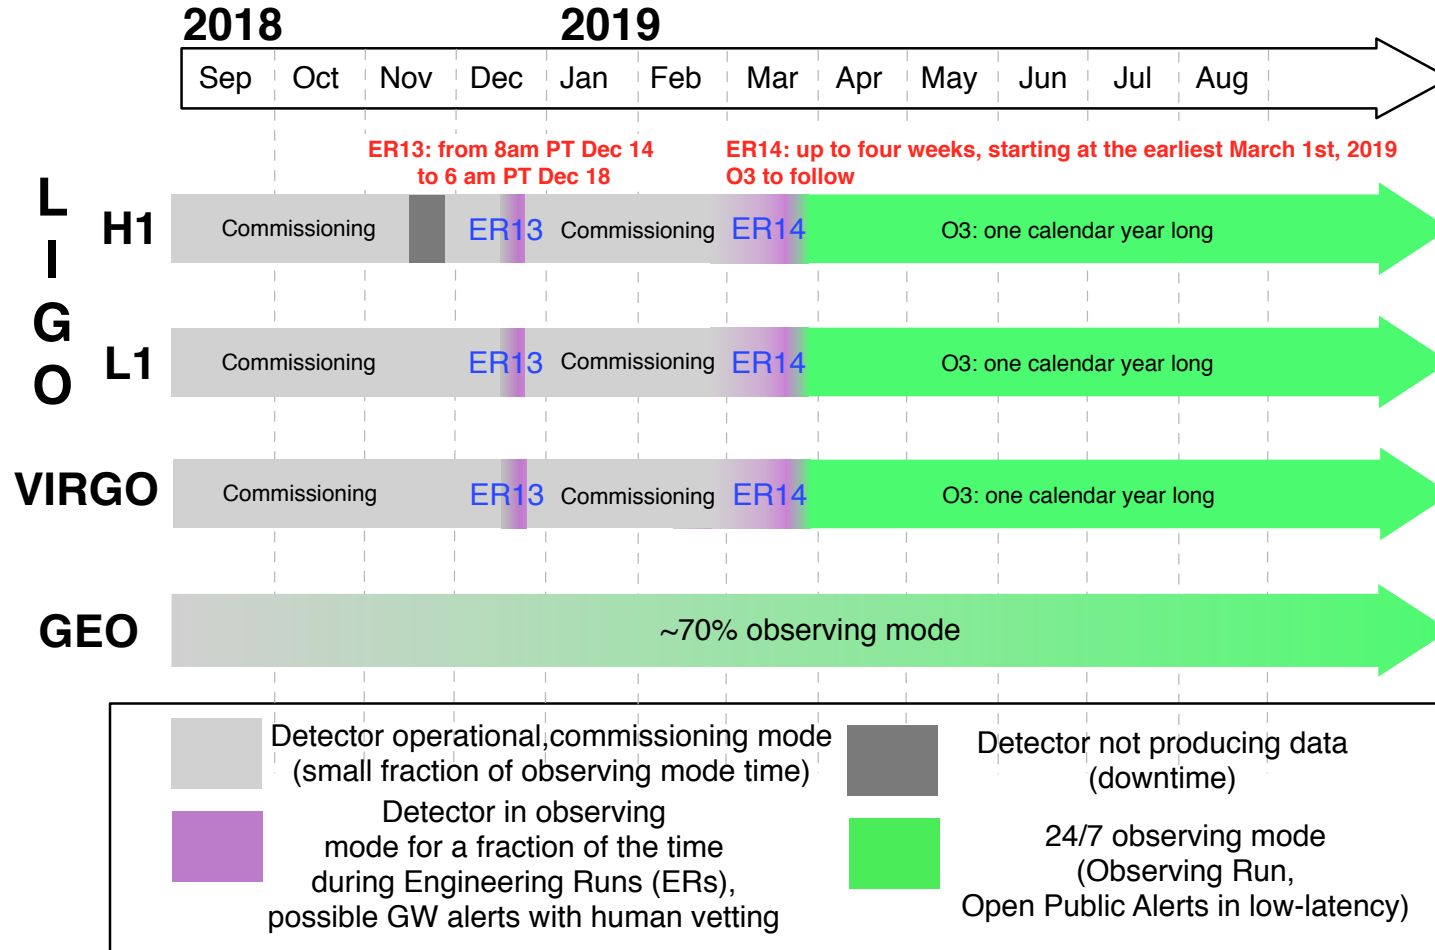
2018

2019

Sep Oct Nov Dec Jan Feb Mar Apr May Jun Jul Aug

ER13: from 8am PT Dec 14 to 6 am PT Dec 18

ER14: up to four weeks, starting at the earliest March 1st, 2019 O3 to follow

L I G O

H1 Commissioning ER13 Commissioning ER14 O3: one calendar year long

L1 Commissioning ER13 Commissioning ER14 O3: one calendar year long

VIRGO Commissioning ER13 Commissioning ER14 O3: one calendar year long

GEO ~70% observing mode

Detector operational,commissioning mode (small fraction of observing mode time)

Detector not producing data (downtime)

Detector in observing mode for a fraction of the time during Engineering Runs (ERs), possible GW alerts with human vetting

24/7 observing mode (Observing Run, Open Public Alerts in low-latency)